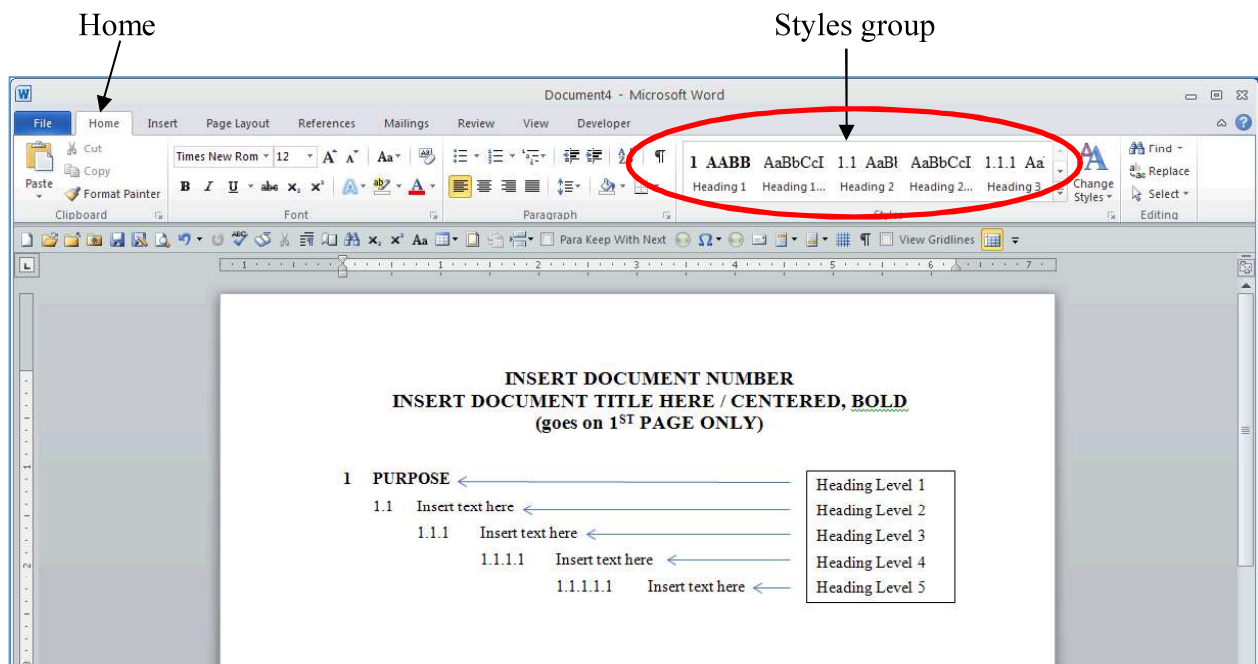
Home

Styles group

Document4 - Microsoft Word

File Home Insert Page Layout References Mailings Review View Developer

Cut
Copy
Paste
Format Painter
Clipboard

Times New Rom 12
B I U abe $x_2$ $x^2$
Font

Paragraph

1 AABB AaBbCcI 1.1 AaBł AaBbCcI 1.1.1 Aa
Heading 1 Heading 1... Heading 2 Heading 2... Heading 3
Styles

Change Styles

Find
Replace
Select
Editing

Para Keep With Next
View Gridlines

INSERT DOCUMENT NUMBER
INSERT DOCUMENT TITLE HERE / CENTERED, BOLD
(goes on 1$^{ST}$ PAGE ONLY)

1 PURPOSE
1.1 Insert text here
1.1.1 Insert text here
1.1.1.1 Insert text here
1.1.1.1.1 Insert text here

Heading Level 1
Heading Level 2
Heading Level 3
Heading Level 4
Heading Level 5